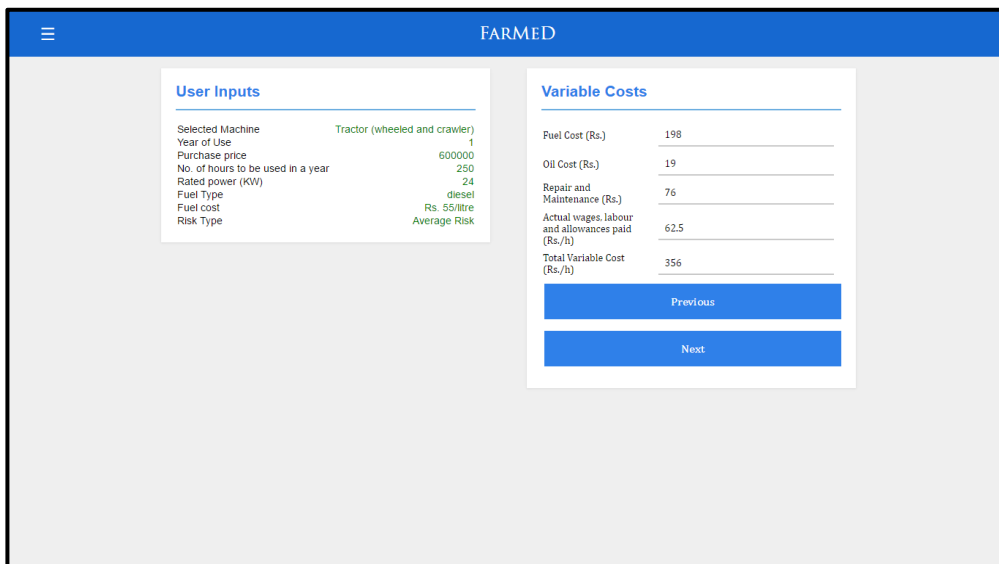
☰ FARMED

User Inputs

| | |
|---|---|
| Selected Machine | Tractor (wheeled and crawler) |
| Year of Use | 1 |
| Purchase price | 600000 |
| No. of hours to be used in a year | 250 |
| Rated power (KW) | 24 |
| Fuel Type | diesel |
| Fuel cost | Rs. 55/litre |
| Risk Type | Average Risk |

Variable Costs

| | |
|---|---|
| Fuel Cost (Rs.) | 198 |
| Oil Cost (Rs.) | 19 |
| Repair and Maintenance (Rs.) | 76 |
| Actual wages, labour and allowances paid (Rs./h) | 62.5 |
| Total Variable Cost (Rs./h) | 356 |

Previous

Next